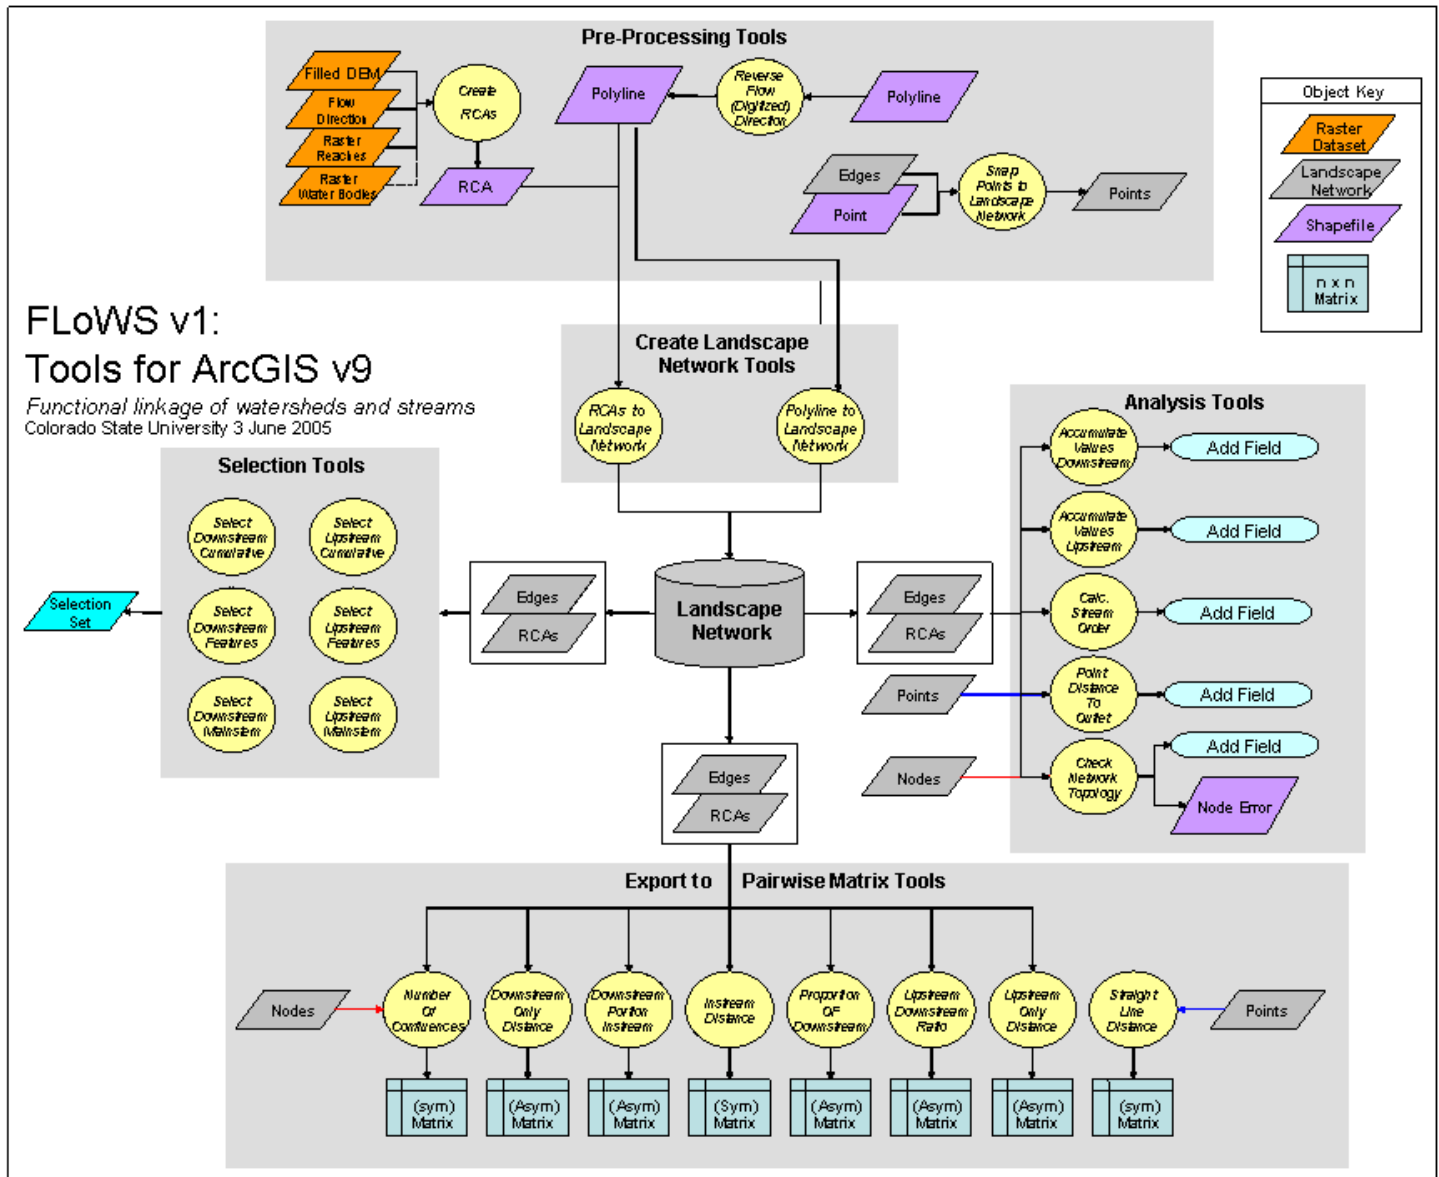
Pre-Processing Tools

Filled DEM
Flow Direction
Raster Reaches
Raster Water Bodies
Create RCAs
RCA
Polyline
Reverse Flow (Digitized) Direction
Polyline
Edges
Point
Snap Points to Landscape Network
Points

Object Key
Raster Dataset
Landscape Network
Shapefile
n x n Matrix

FLoWS v1:
Tools for ArcGIS v9
Functional linkage of watersheds and streams
Colorado State University 3 June 2005

Create Landscape Network Tools
RCAs to Landscape Network
Polyline to Landscape Network

Analysis Tools
Accumulate Values Downstream
Add Field
Accumulate Values Upstream
Add Field
Calc. Stream Order
Add Field
Point Distance To Outlet
Add Field
Check Network Topology
Add Field
Node Error

Selection Tools
Select Downstream Cumulative
Select Upstream Cumulative
Select Downstream Features
Select Upstream Features
Select Downstream Mainstem
Select Upstream Mainstem

Selection Set

Edges
RCAs
Landscape Network
Edges
RCAs
Points
Nodes
Edges
RCAs

Export to Pairwise Matrix Tools

Nodes
Number Of Confluences
Downstream Only Distance
Downstream Portion Instream
Instream Distance
Proportion OF Downstream
Upstream Downstream Ratio
Upstream Only Distance
Straight Line Distance
Points

(sym) Matrix
(Asym) Matrix
(Asym) Matrix
(Sym) Matrix
(Asym) Matrix
(Asym) Matrix
(Asym) Matrix
(sym) Matrix